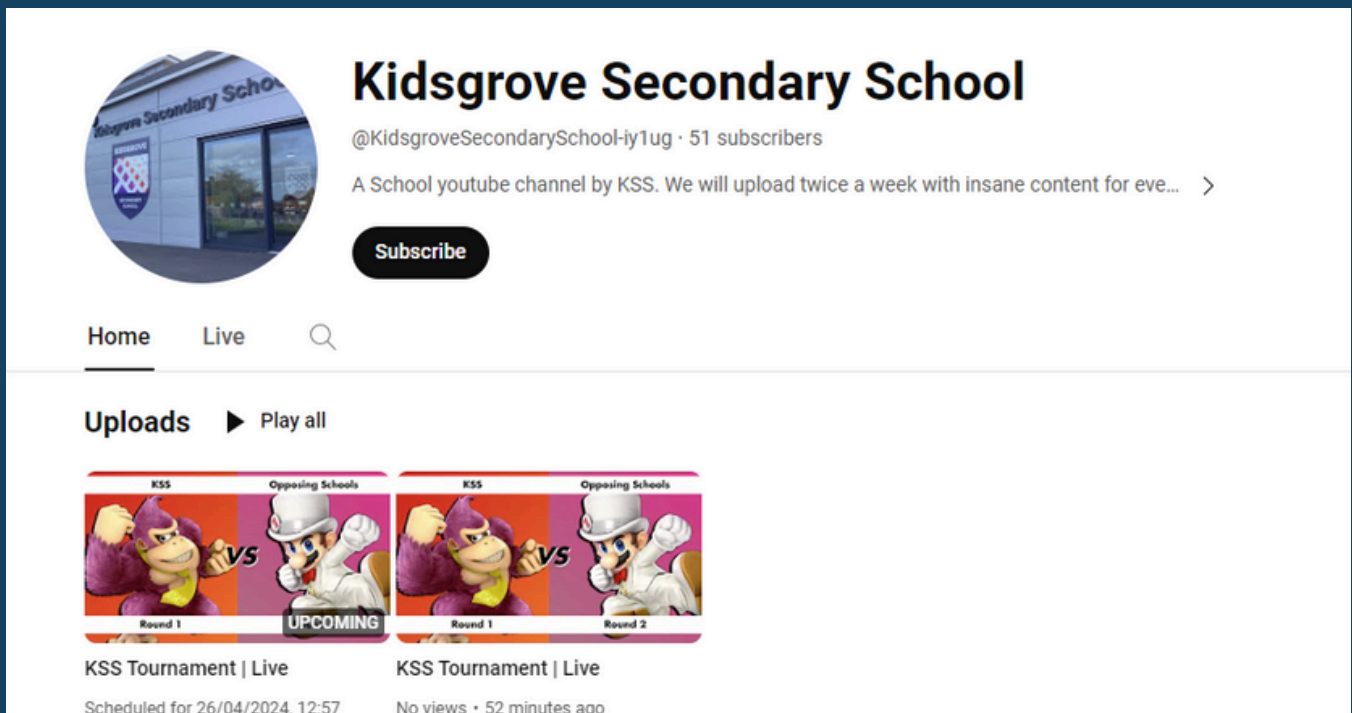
Kidsgrove Secondary School

KIDSGROVE

SECONDARY SCHOOL

Kidsgrove Secondary School

@KidsgroveSecondarySchool-iy1ug · 51 subscribers

A School youtube channel by KSS. We will upload twice a week with insane content for eve... >

Subscribe

Home Live

Uploads ▶ Play all

KSS Opposing Schools
VS
Round 1
UPCOMING

KSS Tournament | Live

Scheduled for 26/04/2024, 12:57

KSS Opposing Schools
VS
Round 1 Round 2

KSS Tournament | Live

No views • 52 minutes ago